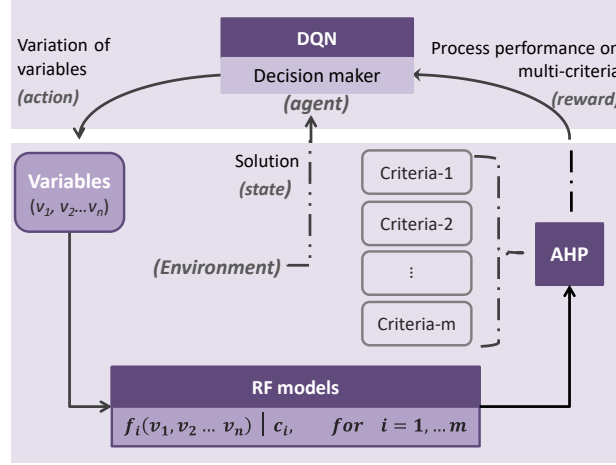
Variation of variables
(action)

DQN
Decision maker
(agent)

Process performance or multi-criteria
(reward)

Solution
(state)

Variables
$(v_1, v_2 \ldots v_n)$

(Environment)

Criteria-1

Criteria-2

⋮

Criteria-m

AHP

RF models

$f_i(v_1, v_2 \ldots v_n) \mid c_i, \quad for \quad i = 1, \ldots m$